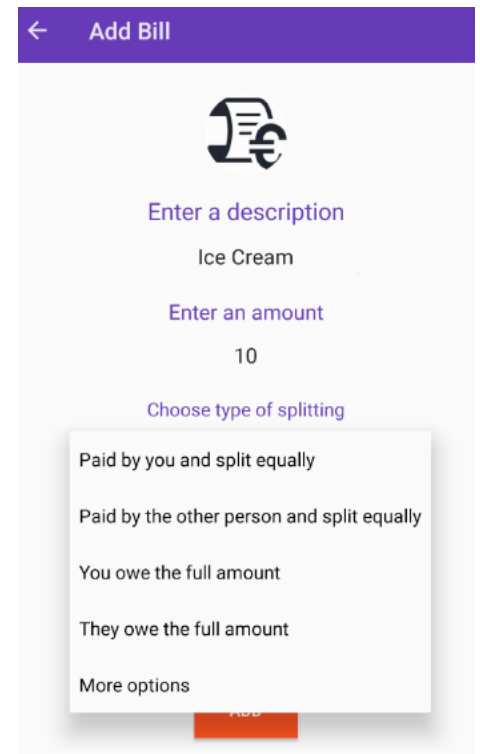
Add Bill

Enter a description

Ice Cream

Enter an amount

10

Choose type of splitting

Paid by you and split equally

Paid by the other person and split equally

You owe the full amount

They owe the full amount

More options

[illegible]